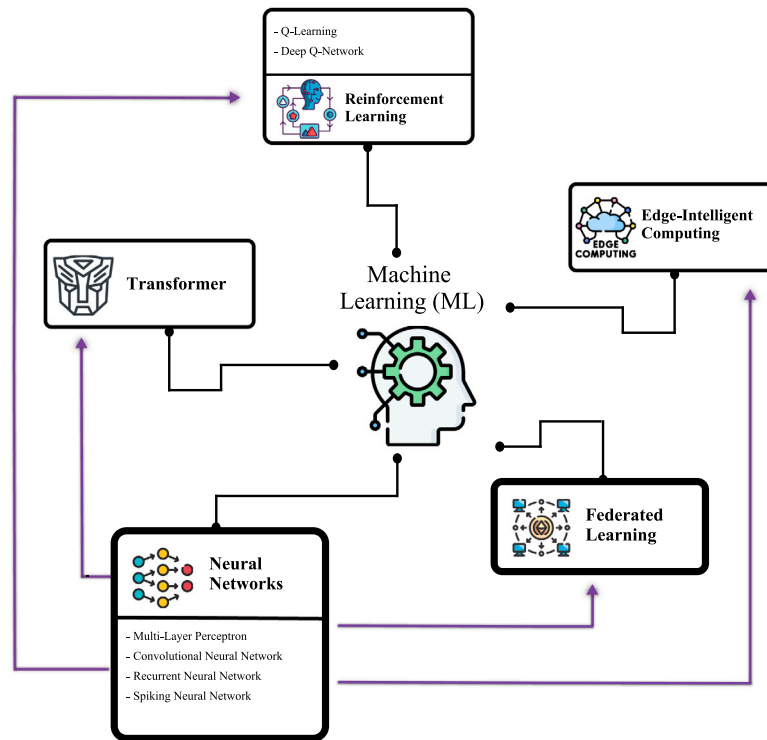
- Q-Learning
- Deep Q-Network

Reinforcement Learning

Edge-Intelligent Computing

EDGE COMPUTING

Transformer

Machine Learning (ML)

Federated Learning

Neural Networks

- Multi-Layer Perceptron
- Convolutional Neural Network
- Recurrent Neural Network
- Spiking Neural Network